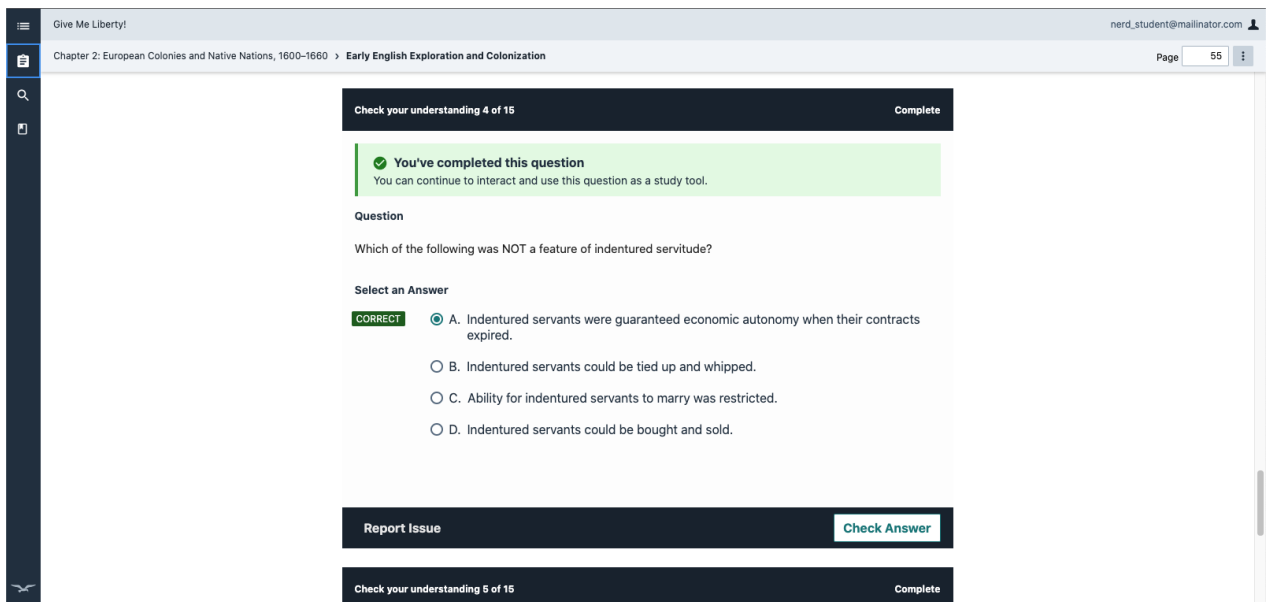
Give Me Liberty!

nerd_student@mailinator.com

Chapter 2: European Colonies and Native Nations, 1600–1660 › Early English Exploration and Colonization

Page 55

Check your understanding 4 of 15

Complete

You've completed this question
You can continue to interact and use this question as a study tool.

Question

Which of the following was NOT a feature of indentured servitude?

Select an Answer

CORRECT

A. Indentured servants were guaranteed economic autonomy when their contracts expired.

B. Indentured servants could be tied up and whipped.

C. Ability for indentured servants to marry was restricted.

D. Indentured servants could be bought and sold.

Report Issue

Check Answer

Check your understanding 5 of 15

Complete